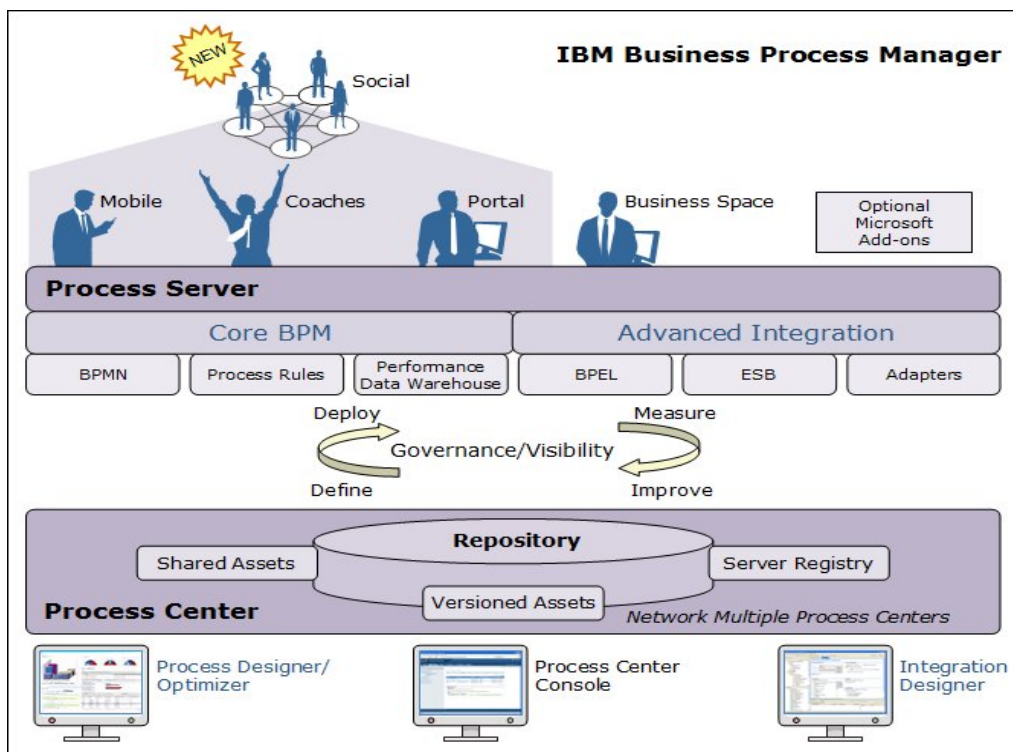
NEW

Social

IBM Business Process Manager

Mobile

Coaches

Portal

Business Space

Optional Microsoft Add-ons

Process Server

Core BPM

Advanced Integration

BPMN

Process Rules

Performance Data Warehouse

BPEL

ESB

Adapters

Deploy

Measure

Governance/Visibility

Define

Improve

Repository

Shared Assets

Server Registry

Process Center

Versioned Assets

Network Multiple Process Centers

Process Designer/ Optimizer

Process Center Console

Integration Designer